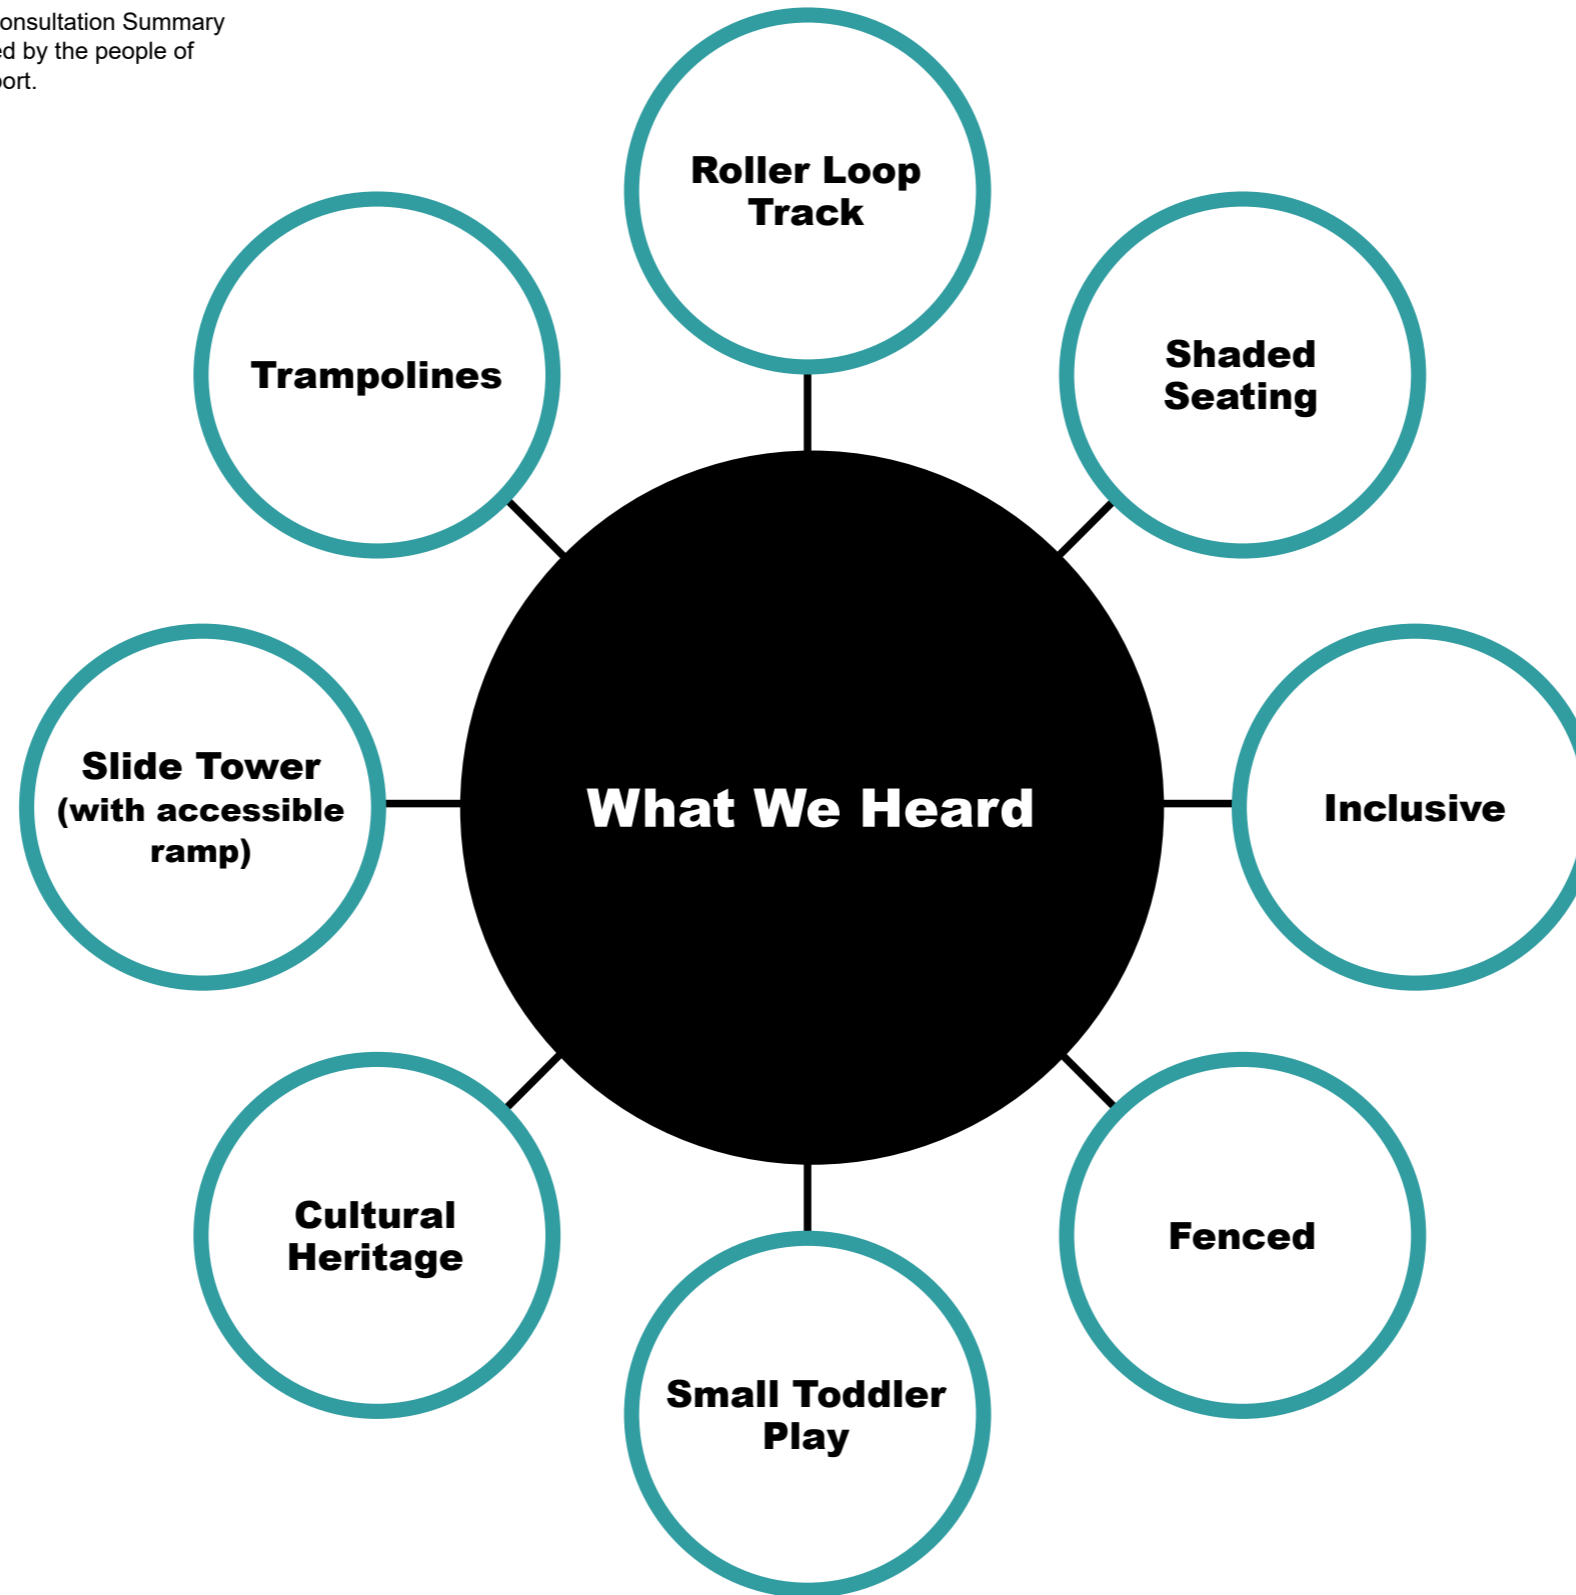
onsultation Summary
ed by the people of
ort.

What We Heard

Roller Loop Track

Shaded Seating

Inclusive

Fenced

Small Toddler Play

Cultural Heritage

Slide Tower (with accessible ramp)

Trampolines